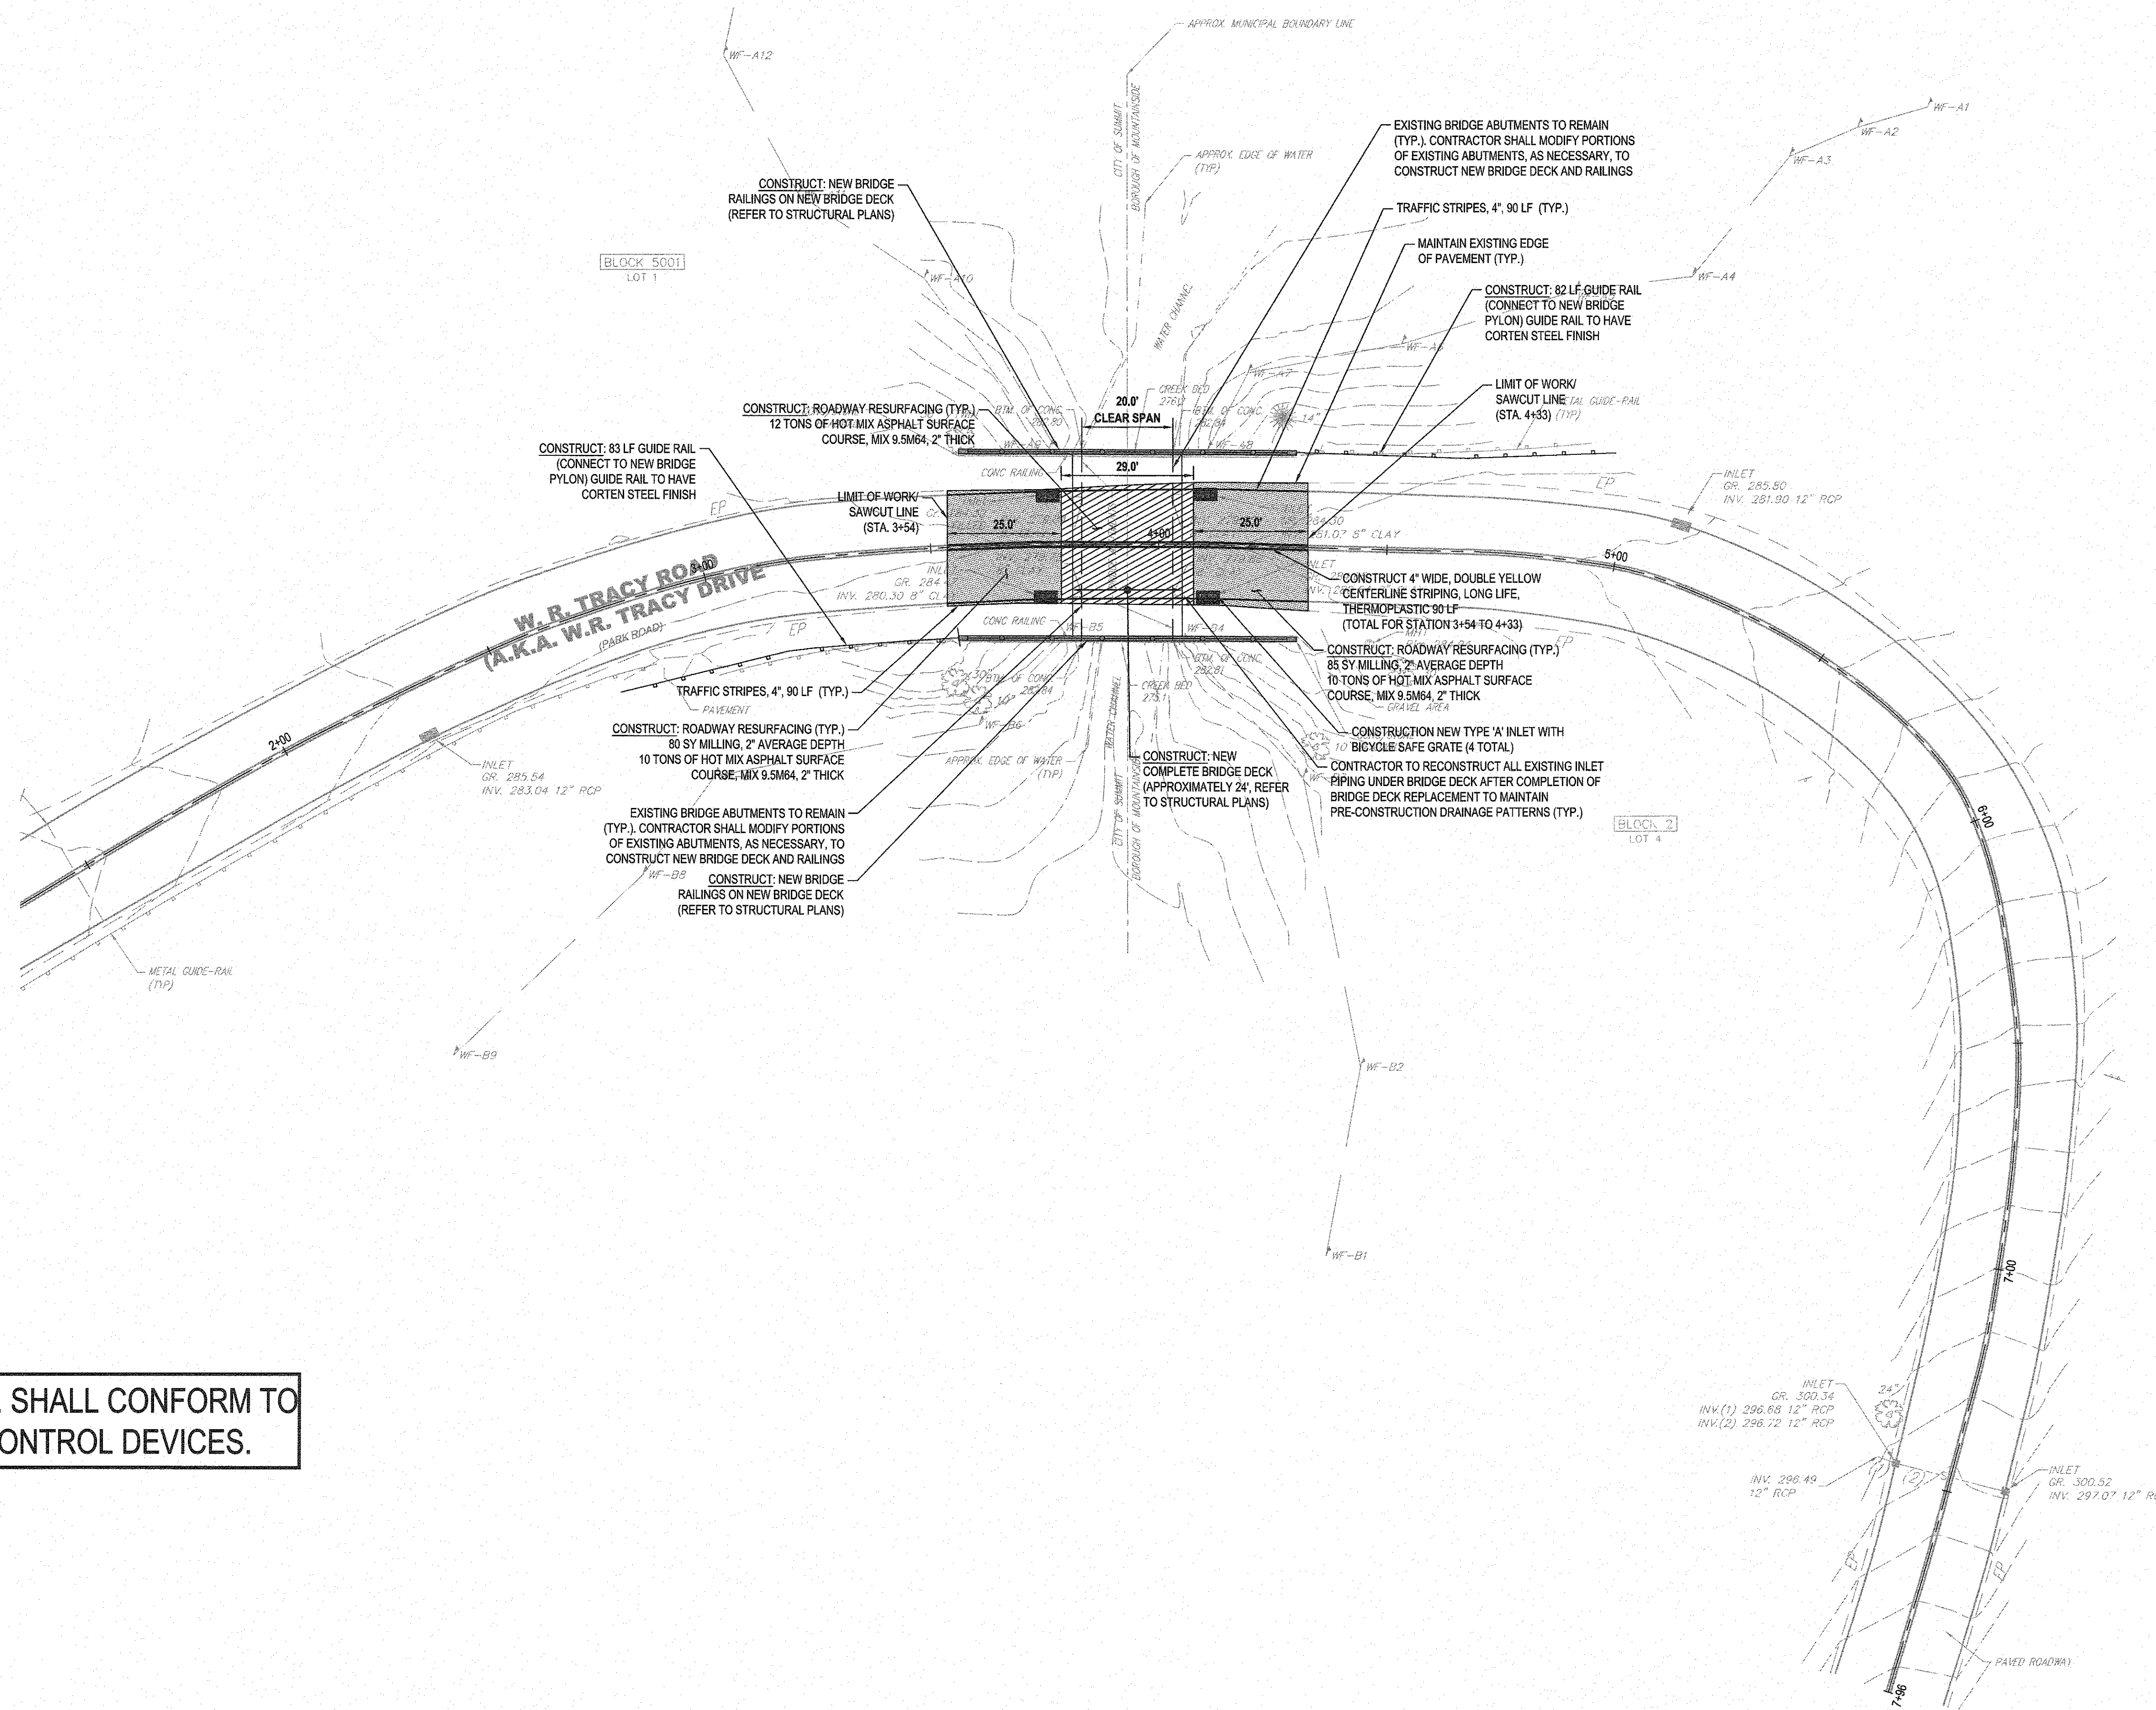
APPROX. MUNICIPAL BOUNDARY LINE

WF-A12

WF-A1
WF-A2
WF-A3
WF-A4

CITY OF SUMMIT
BOROUGH OF MOUNTAINSIDE

APPROX. EDGE OF WATER (TYP.)

EXISTING BRIDGE ABUTMENTS TO REMAIN (TYP.). CONTRACTOR SHALL MODIFY PORTIONS OF EXISTING ABUTMENTS, AS NECESSARY, TO CONSTRUCT NEW BRIDGE DECK AND RAILINGS

TRAFFIC STRIPES, 4", 90 LF (TYP.)

MAINTAIN EXISTING EDGE OF PAVEMENT (TYP.)

CONSTRUCT: 82 LF GUIDE RAIL (CONNECT TO NEW BRIDGE PYLON) GUIDE RAIL TO HAVE CORTEN STEEL FINISH

LIMIT OF WORK/ SAWCUT LINE (STA. 4+33)

METAL GUIDE-RAIL (TYP)

CONSTRUCT: NEW BRIDGE RAILINGS ON NEW BRIDGE DECK (REFER TO STRUCTURAL PLANS)

BLOCK 5001
LOT 1

WF-A10

WATER CHANNEL

WF-A6
WF-A7

CREEK BED 276.2

BTM. OF CONC. 282.80

BTM. OF CONC. 282.84

14"

20.0'
CLEAR SPAN

29.0'

CONSTRUCT: ROADWAY RESURFACING (TYP.) 12 TONS OF HOT MIX ASPHALT SURFACE COURSE, MIX 9.5M64, 2" THICK

WF-A9
WF-A8

CONC RAILING

CONSTRUCT: 83 LF GUIDE RAIL (CONNECT TO NEW BRIDGE PYLON) GUIDE RAIL TO HAVE CORTEN STEEL FINISH

LIMIT OF WORK/ SAWCUT LINE (STA. 3+54)

25.0'
4+00
25.0'

EP

INLET
GR. 285.80
INV. 281.90 12" RCP

284.30
281.07 8" CLAY

5+00

W. R. TRACY ROAD
(A.K.A. W.R. TRACY DRIVE
(PARK ROAD)

3+00

INLET
GR. 284
INV. 280.30 8" CL

CONSTRUCT 4" WIDE, DOUBLE YELLOW CENTERLINE STRIPING, LONG LIFE, THERMOPLASTIC 90 LF (TOTAL FOR STATION 3+54 TO 4+33)

MH1

CONC RAILING
WF-B5
WF-B4

CONSTRUCT: ROADWAY RESURFACING (TYP.) 85 SY MILLING, 2" AVERAGE DEPTH 10 TONS OF HOT MIX ASPHALT SURFACE COURSE, MIX 9.5M64, 2" THICK

BTM. OF CONC. 282.81

BTM. OF CONC. 282.84

30"
14"

TRAFFIC STRIPES, 4", 90 LF (TYP.)

PAVEMENT

CREEK BED 275.1

GRAVEL AREA

WF-B6

CONSTRUCTION NEW TYPE 'A' INLET WITH BICYCLE SAFE GRATE (4 TOTAL)

2+00

CONSTRUCT: ROADWAY RESURFACING (TYP.) 80 SY MILLING, 2" AVERAGE DEPTH 10 TONS OF HOT MIX ASPHALT SURFACE COURSE, MIX 9.5M64, 2" THICK

APPROX. EDGE OF WATER (TYP)

WATER CHANNEL

CONSTRUCT: NEW COMPLETE BRIDGE DECK (APPROXIMATELY 24', REFER TO STRUCTURAL PLANS)

CONTRACTOR TO RECONSTRUCT ALL EXISTING INLET PIPING UNDER BRIDGE DECK AFTER COMPLETION OF BRIDGE DECK REPLACEMENT TO MAINTAIN PRE-CONSTRUCTION DRAINAGE PATTERNS (TYP.)

INLET
GR. 285.54
INV. 283.04 12" RCP

EXISTING BRIDGE ABUTMENTS TO REMAIN (TYP.). CONTRACTOR SHALL MODIFY PORTIONS OF EXISTING ABUTMENTS, AS NECESSARY, TO CONSTRUCT NEW BRIDGE DECK AND RAILINGS

CONSTRUCT: NEW BRIDGE RAILINGS ON NEW BRIDGE DECK (REFER TO STRUCTURAL PLANS)

WF-B8

BLOCK 2
LOT 4

6+00

CITY OF SUMMIT
BOROUGH OF MOUNTAINSIDE

METAL GUIDE-RAIL (TYP)

WF-B9

WF-B2

WF-B1

7+00

SHALL CONFORM TO
ONTROL DEVICES.

INLET
GR. 300.34
INV.(1) 296.68 12" RCP
INV.(2) 296.72 12" RCP

24"

INV. 296.49
12" RCP

(1)
(2)

INLET
GR. 300.52
INV. 297.07 12" R

EP
EP

PAVED ROADWAY

7+96